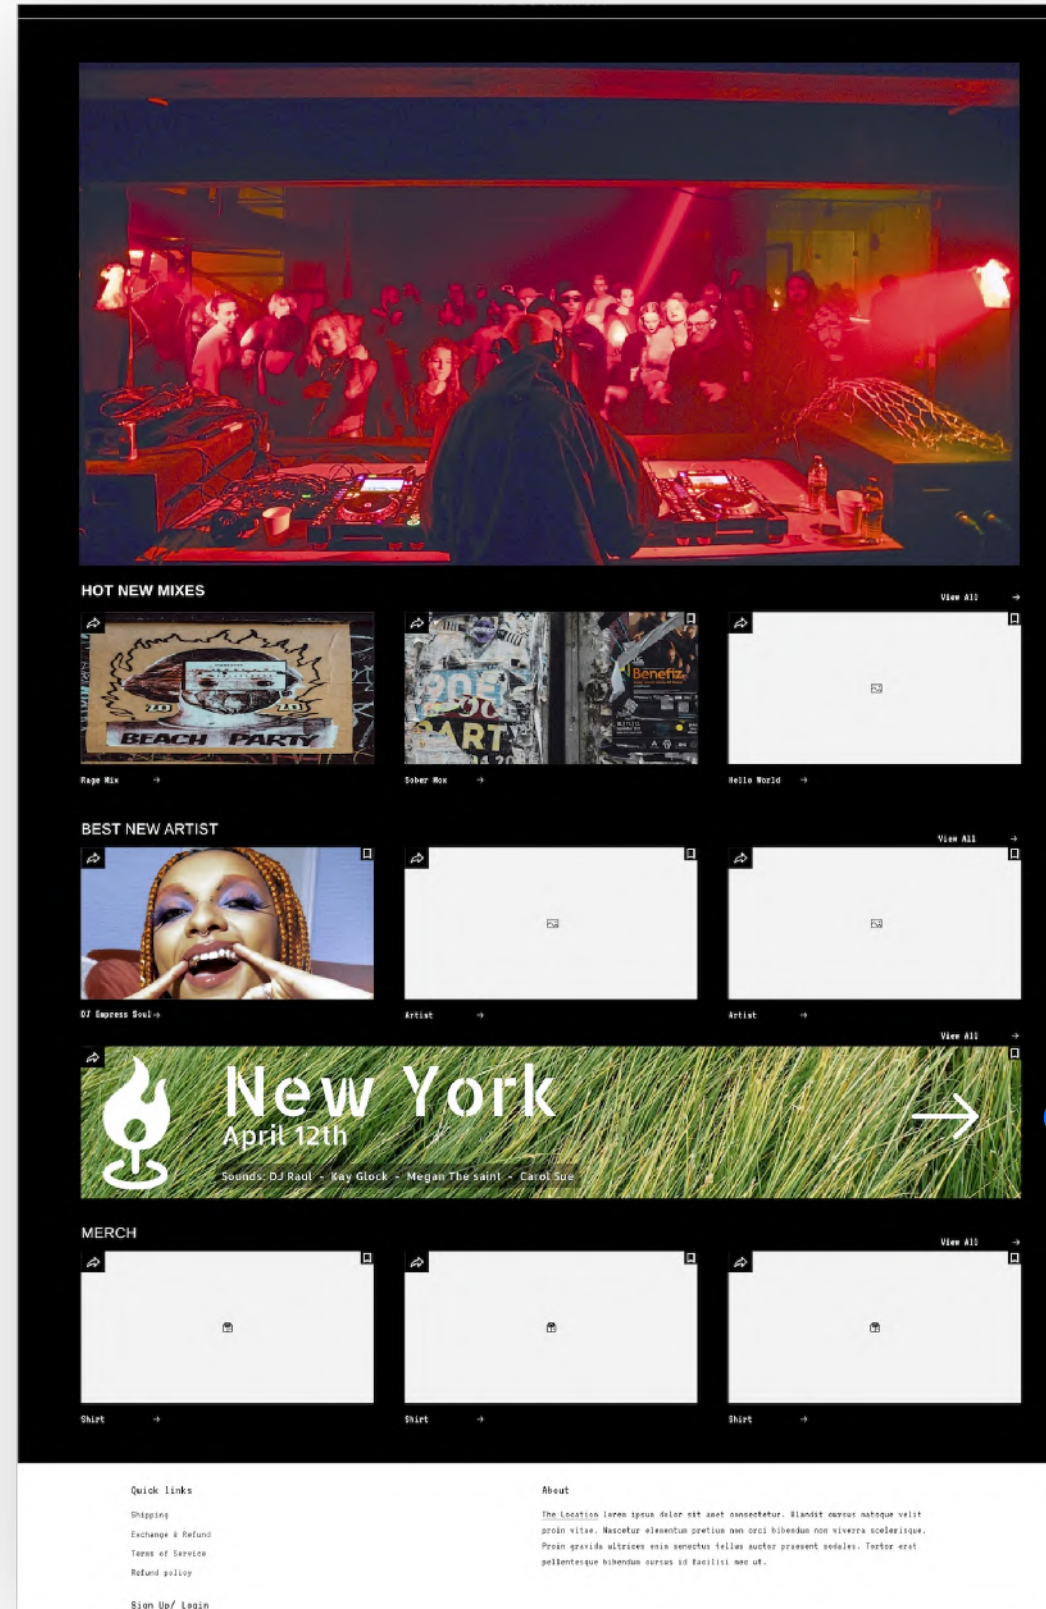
HOT NEW MIXES

View All →

ZO ZO BEACH PARTY

Benefiz

Rage Mix →

Sober Mox →

Hello World →

BEST NEW ARTIST

View All →

DJ Empress Soul →

Artist →

Artist →

View All →

New York
April 12th

Sounds: DJ Raul - Kay Glock - Megan The saint - Carol Sue

MERCH

View All →

Shirt →

Shirt →

Shirt →

Quick links

Shipping

Exchange & Refund

Terms of Service

Refund policy

Sign Up/ Login

About

The Location lorem ipsum dolor sit amet consectetur. Blandit cursus natoque velit proin vitae. Nascetur elementum pretium non orci bibendum non viverra scelerisque. Proin gravida ultrices enim senectus tellus auctor praesent sodales. Tortor erat pellentesque bibendum cursus id facilisi nec ut.